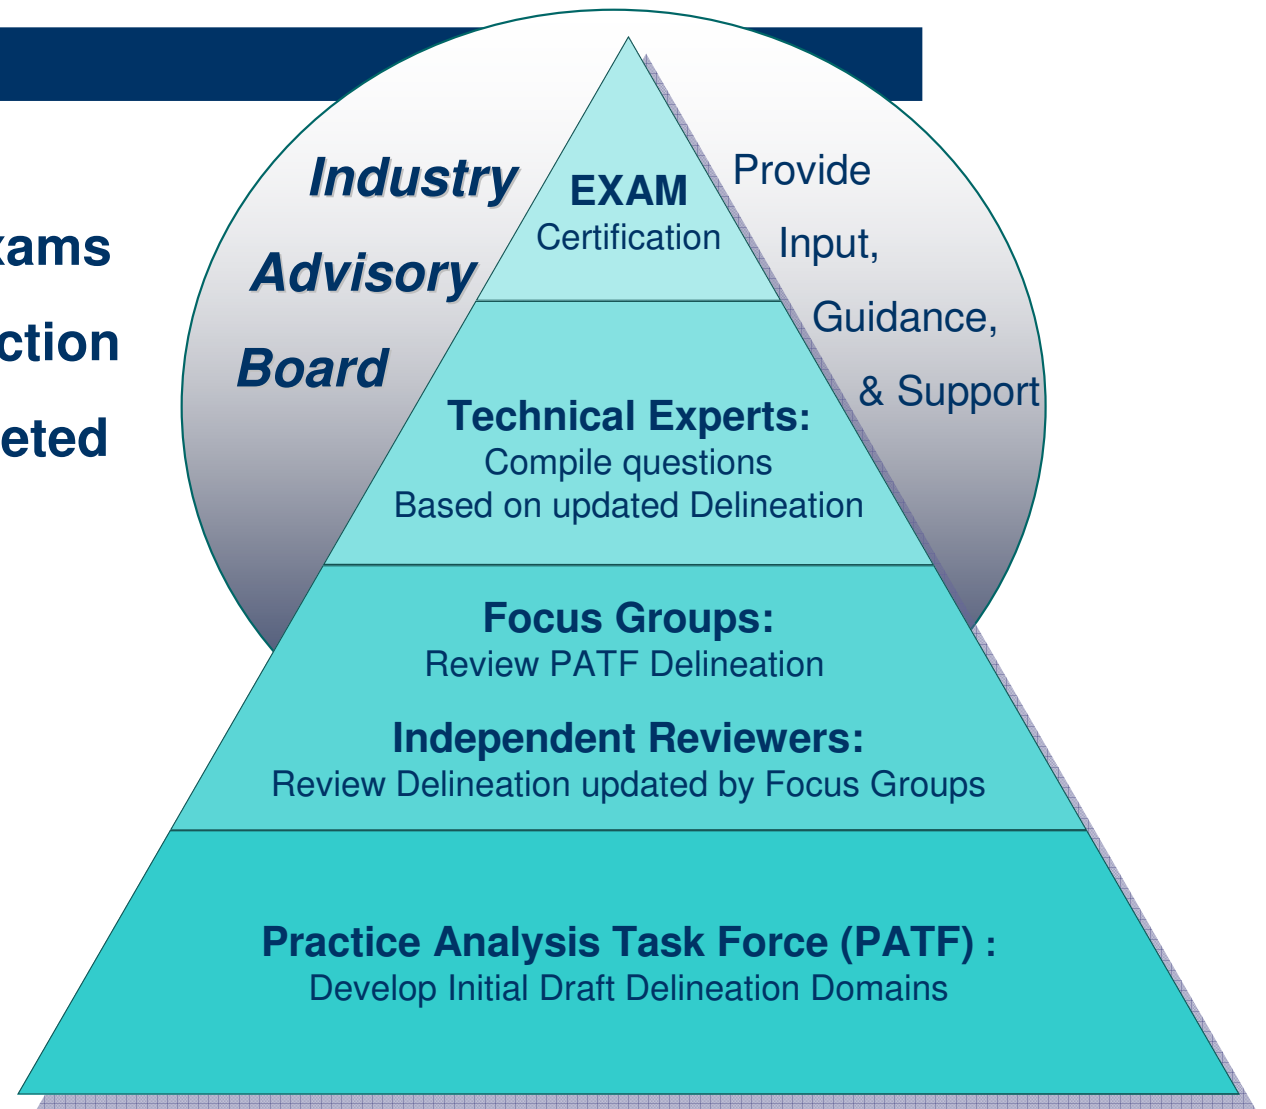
xams

ction

eted

Industry Advisory Board

EXAM
Certification

Provide Input, Guidance, & Support

Technical Experts:
Compile questions
Based on updated Delineation

Focus Groups:
Review PATF Delineation

Independent Reviewers:
Review Delineation updated by Focus Groups

Practice Analysis Task Force (PATF) :
Develop Initial Draft Delineation Domains